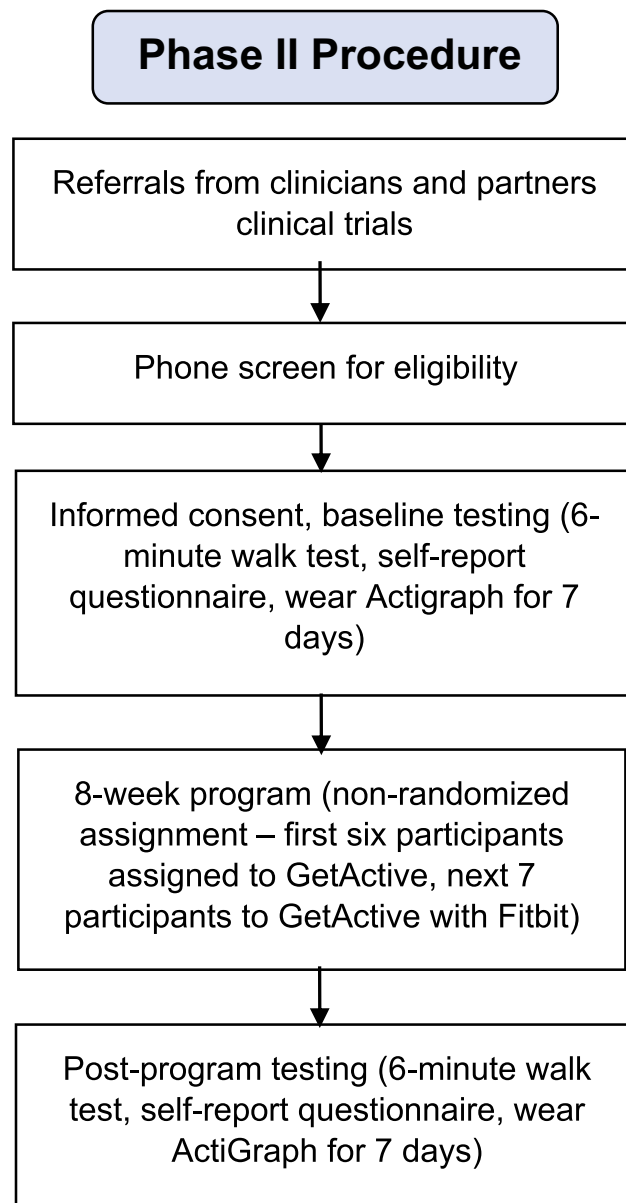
Phase II Procedure

Referrals from clinicians and partners clinical trials

Phone screen for eligibility

Informed consent, baseline testing (6-minute walk test, self-report questionnaire, wear Actigraph for 7 days)

8-week program (non-randomized assignment – first six participants assigned to GetActive, next 7 participants to GetActive with Fitbit)

Post-program testing (6-minute walk test, self-report questionnaire, wear ActiGraph for 7 days)